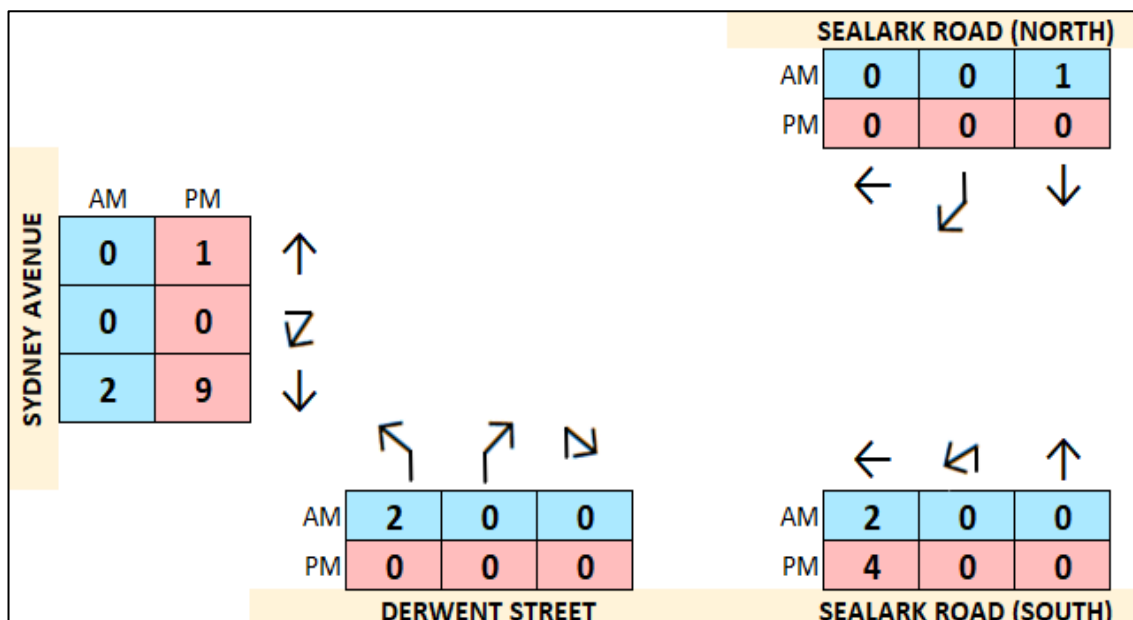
SEALARK ROAD (NORTH)

| | | | |
|---|---|---|---|
| AM | 0 | 0 | 1 |
| PM | 0 | 0 | 0 |

SYDNEY AVENUE

| AM | PM |
|---|---|
| 0 | 1 |
| 0 | 0 |
| 2 | 9 |

| | | | |
|---|---|---|---|
| AM | 2 | 0 | 0 |
| PM | 0 | 0 | 0 |

DERWENT STREET

| | | | |
|---|---|---|---|
| AM | 2 | 0 | 0 |
| PM | 4 | 0 | 0 |

SEALARK ROAD (SOUTH)